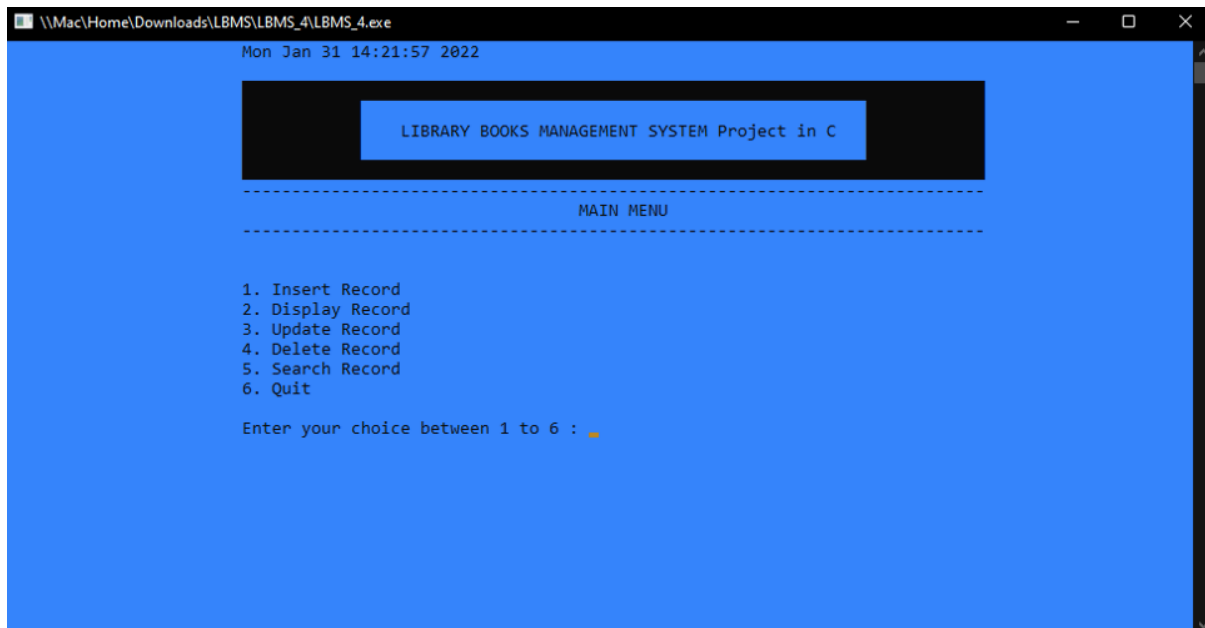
\\Mac\Home\Downloads\LBMS\LBMS_4\LBMS_4.exe

Mon Jan 31 14:21:57 2022

LIBRARY BOOKS MANAGEMENT SYSTEM Project in C

MAIN MENU

1. Insert Record
2. Display Record
3. Update Record
4. Delete Record
5. Search Record
6. Quit

Enter your choice between 1 to 6 :